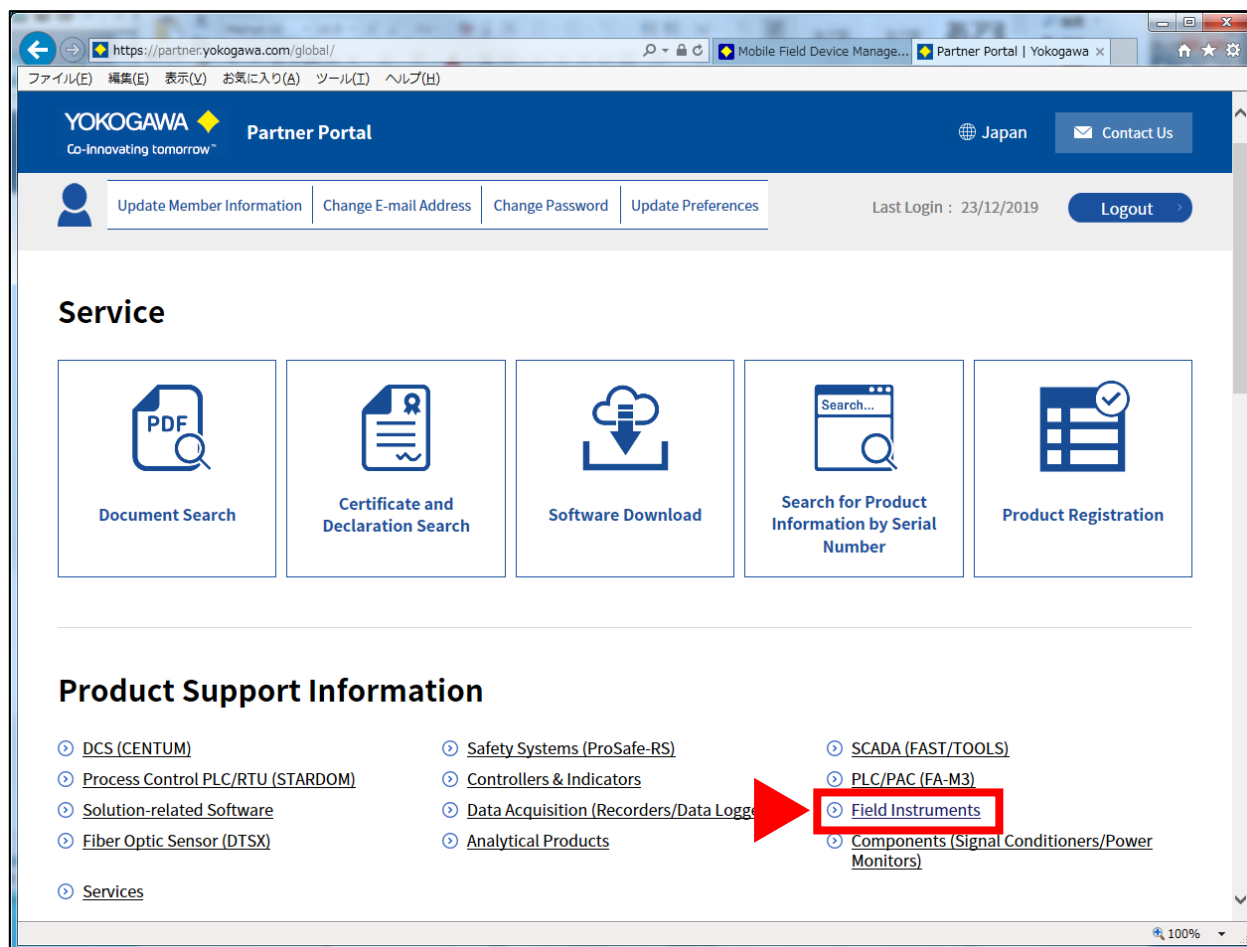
https://partner.yokogawa.com/global/

Mobile Field Device Manage...

Partner Portal | Yokogawa

ファイル(F) 編集(E) 表示(V) お気に入り(A) ツール(T) ヘルプ(H)

YOKOGAWA
Co-innovating tomorrow™

Partner Portal

Japan

Contact Us

Update Member Information | Change E-mail Address | Change Password | Update Preferences

Last Login : 23/12/2019

Logout

Service

PDF

Document Search

Certificate and Declaration Search

Software Download

Search...

Search for Product Information by Serial Number

Product Registration

Product Support Information

DCS (CENTUM)
Process Control PLC/RTU (STARDOM)
Solution-related Software
Fiber Optic Sensor (DTSX)

Safety Systems (ProSafe-RS)
Controllers & Indicators
Data Acquisition (Recorders/Data Logge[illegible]
Analytical Products

SCADA (FAST/TOOLS)
PLC/PAC (FA-M3)
Field Instruments
Components (Signal Conditioners/Power Monitors)

Services

100%